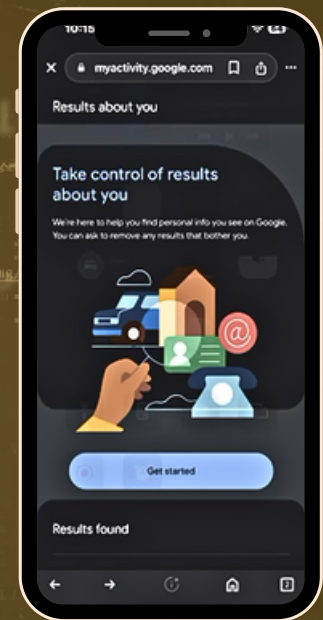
10:15

myactivity.google.com

Results about you

Take control of results about you

We're here to help you find personal info you see on Google. You can ask to remove any results that bother you.

@

Get started

Results found

2